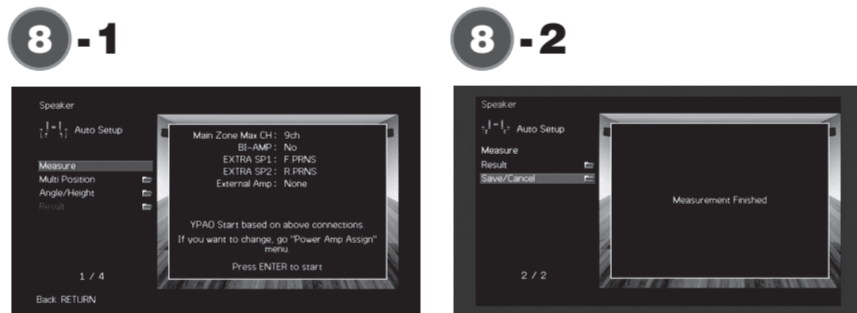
8 -1

Speaker

Auto Setup

Measure
Multi Position
Angle/Height
Result

1 / 4

Back: RETURN

Main Zone Max CH : 9ch
BI-AMP : No
EXTRA SP1 : F.PRNS
EXTRA SP2 : R.PRNS
External Amp : None

YPAO Start based on above connections.
If you want to change, go "Power Amp Assign" menu.

Press ENTER to start

8 -2

Speaker

Auto Setup

Measure
Result
Save/Cancel

2 / 2

Measurement Finished